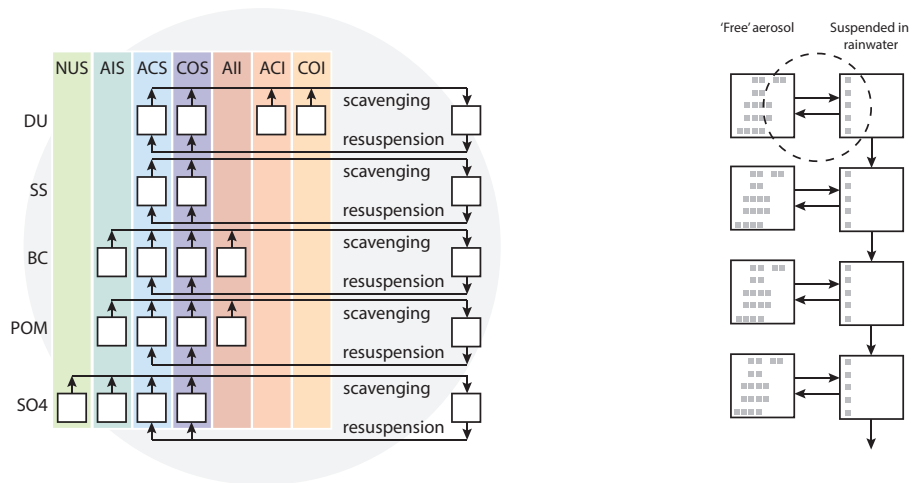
NUS AIS ACS COS AII ACI COI

DU
scavenging
resuspension

SS
scavenging
resuspension

BC
scavenging
resuspension

POM
scavenging
resuspension

SO4
scavenging
resuspension

'Free' aerosol

Suspended in rainwater